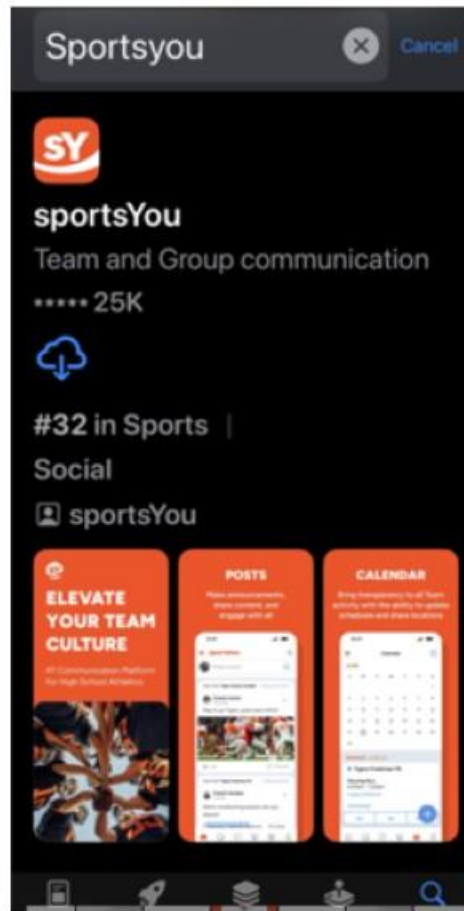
Sportsyou

Cancel

SY

sportsYou

Team and Group communication

••••• 25K

#32 in Sports | Social

sportsYou

ELEVATE YOUR TEAM CULTURE

#1 Communication Platform for High School Athletics

POSTS

Make announcements, share content, and engage with all

CALENDAR

Bring transparency to all Team activity with the ability to update schedules and share locations